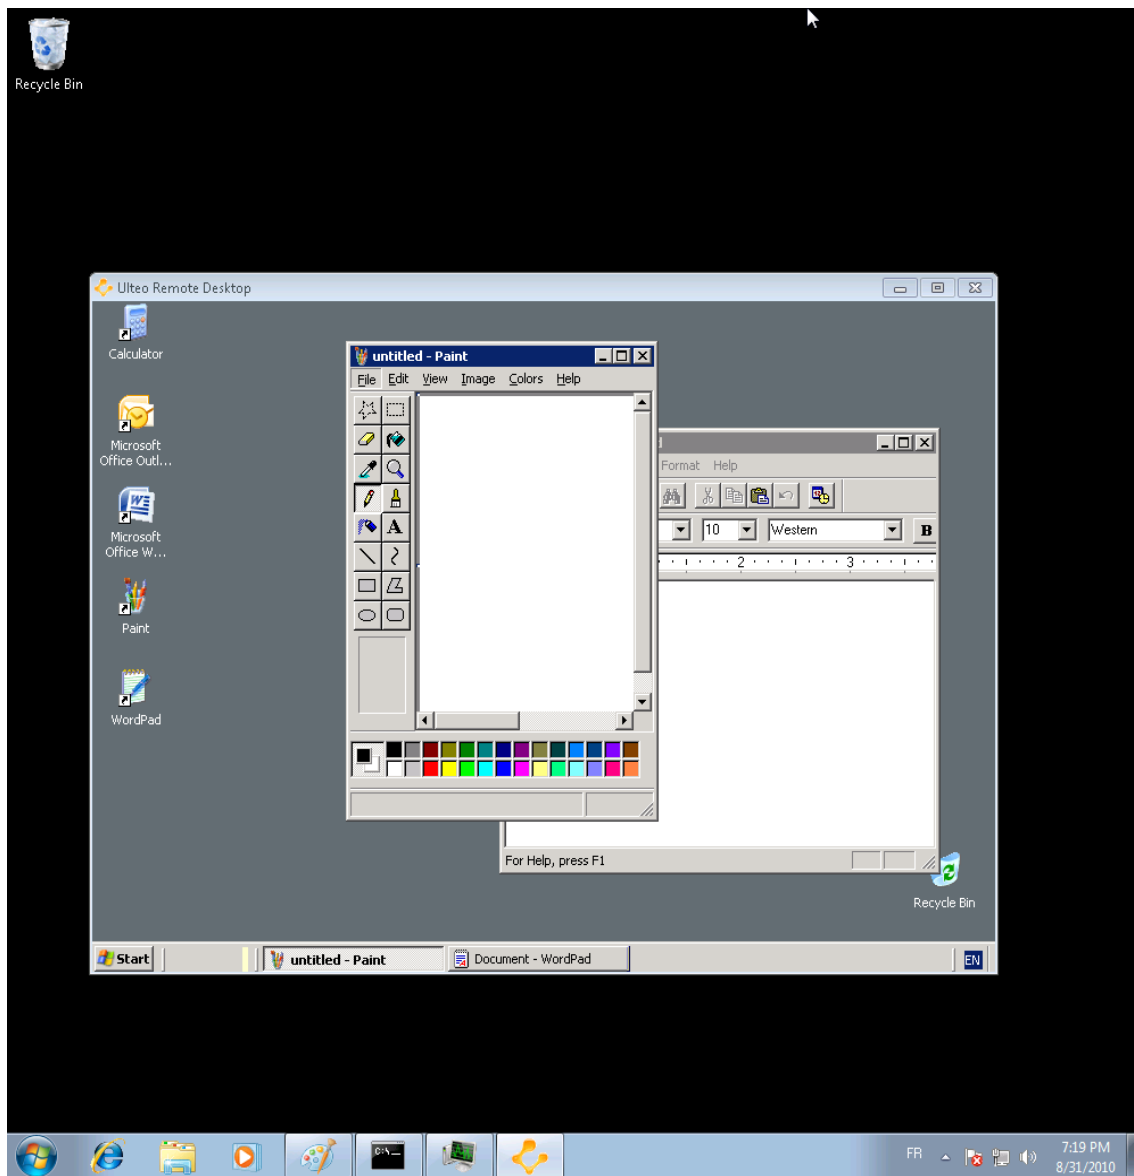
Recycle Bin

Ulteo Remote Desktop

Calculator

Microsoft Office Outl...

Microsoft Office W...

Paint

WordPad

untitled - Paint

File Edit View Image Colors Help

A

Format Help

10

Western

B

2

3

For Help, press F1

Recycle Bin

Start

untitled - Paint

Document - WordPad

EN

FR

7:19 PM
8/31/2010